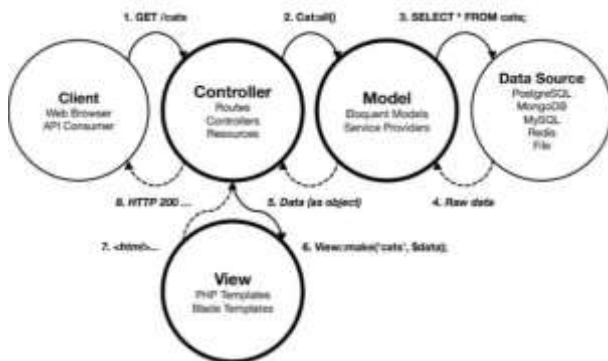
1. GET /cats

2. Cat::all()

3. SELECT * FROM cats;

Client
Web Browser
API Consumer

Controller
Routes
Controllers
Resources

Model
Eloquent Models
Service Providers

Data Source
PostgreSQL
MongoDB
MySQL
Redis
File

8. HTTP 200 ...

5. Data (as object)

4. Raw data

7. <html>...

6. View::make('cats', $data);

View
PHP Templates
Blade Templates